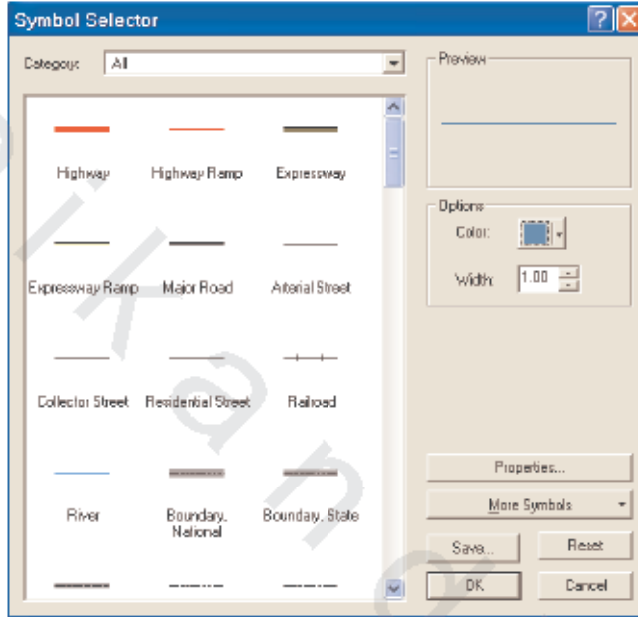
Symbol Selector

Category: All

Highway
Highway Ramp
Expressway
Expressway Ramp
Major Road
Arterial Street
Collector Street
Residential Street
Railroad
River
Boundary, National
Boundary, State

Preview

Options
Color:
Width: 1.00

Properties...
More Symbols
Save...
Reset
OK
Cancel